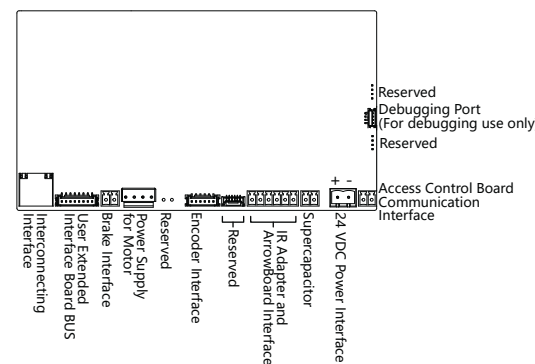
Reserved
Debugging Port
(For debugging use only
Reserved
+ -
Access Control Board Communication Interface
Interconnecting Interface
User Extended Interface Board BUS
Brake Interface
Power Supply for Motor
Reserved
Encoder Interface
Reserved
IR Adapter and ArrowBoard Interface
Supercapacitor
24 VDC Power Interface